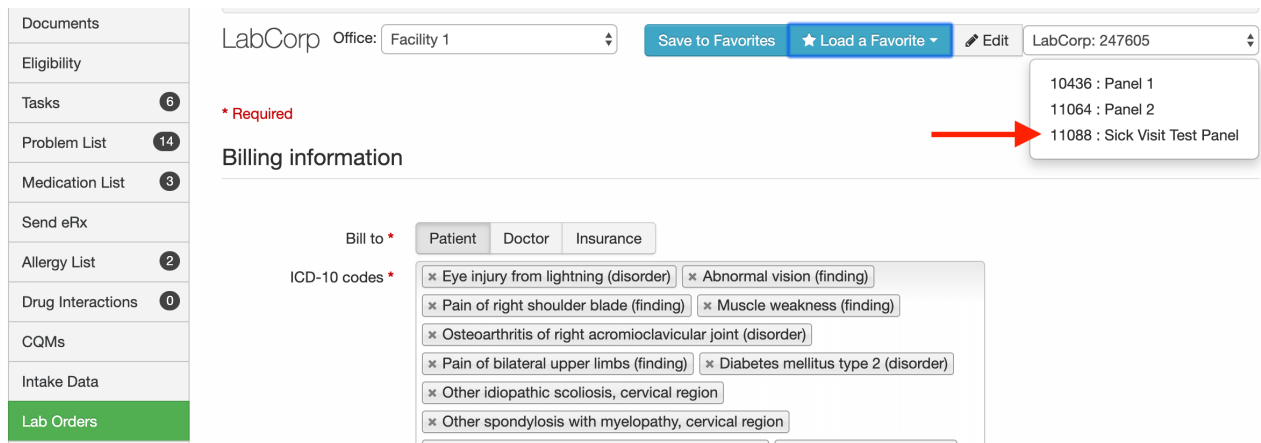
Documents
Eligibility
Tasks 6
Problem List 14
Medication List 3
Send eRx
Allergy List 2
Drug Interactions 0
CQMs
Intake Data
Lab Orders

LabCorp Office: Facility 1
Save to Favorites
Load a Favorite
Edit
LabCorp: 247605

10436 : Panel 1
11064 : Panel 2
11088 : Sick Visit Test Panel

* Required

Billing information

Bill to * Patient Doctor Insurance

ICD-10 codes *
× Eye injury from lightning (disorder)
× Abnormal vision (finding)
× Pain of right shoulder blade (finding)
× Muscle weakness (finding)
× Osteoarthritis of right acromioclavicular joint (disorder)
× Pain of bilateral upper limbs (finding)
× Diabetes mellitus type 2 (disorder)
× Other idiopathic scoliosis, cervical region
× Other spondylosis with myelopathy, cervical region